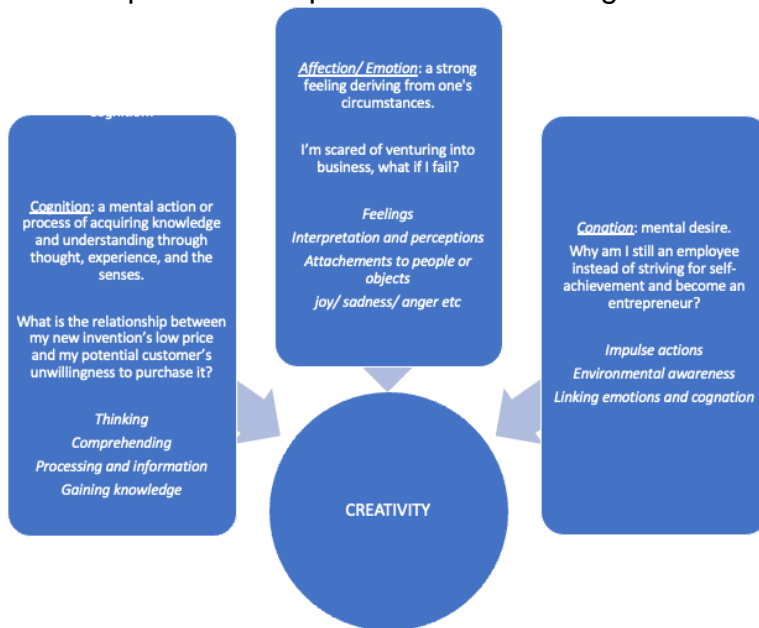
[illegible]

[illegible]

Cognition: a mental action or process of acquiring knowledge and understanding through thought, experience, and the senses.

What is the relationship between my new invention's low price and my potential customer's unwillingness to purchase it?

Thinking
Comprehending
Processing and information
Gaining knowledge

Affection/ Emotion: a strong feeling deriving from one's circumstances.

I'm scared of venturing into business, what if I fail?

Feelings
Interpretation and perceptions
Attachements to people or objects
joy/ sadness/ anger etc

Conation: mental desire.
Why am I still an employee instead of striving for self-achievement and become an entrepreneur?

Impulse actions
Environmental awareness
Linking emotions and cognation

CREATIVITY